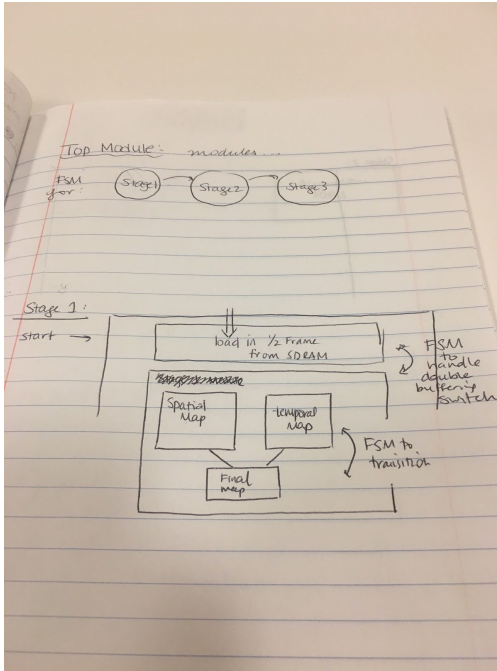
Top Module: modules...

FSM for: Stage 1 Stage 2 Stage 3

Stage 1:

start

load in $\frac{1}{2}$ Frame from SDRAM

FSM to handle double buffering switch

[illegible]

Spatial Map

Temporal Map

FSM to transition

Final Map